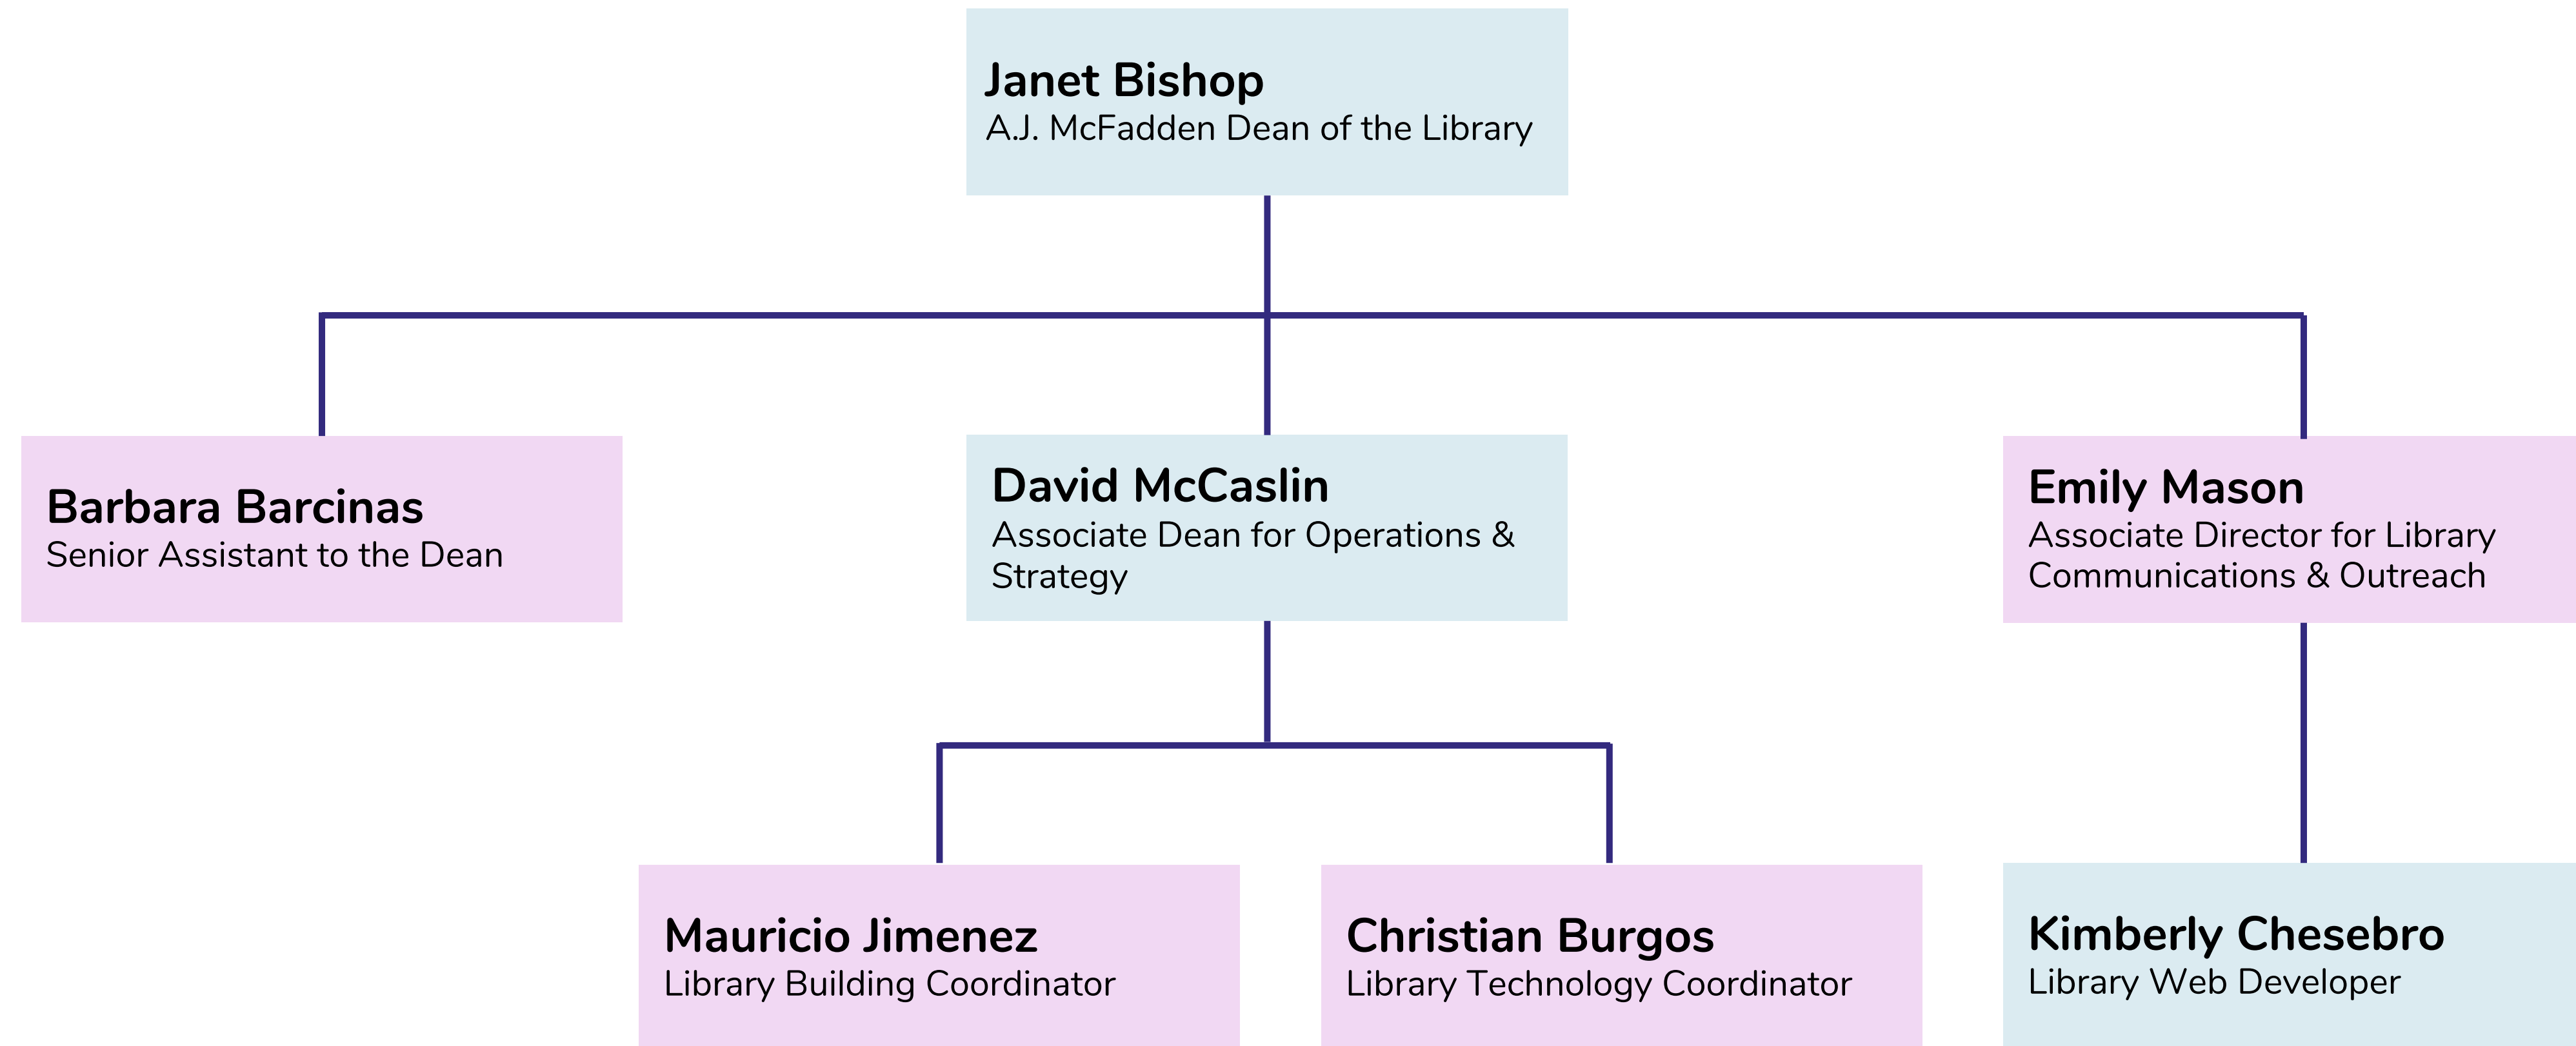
Janet Bishop
A.J. McFadden Dean of the Library

Barbara Barcinas
Senior Assistant to the Dean

David McCaslin
Associate Dean for Operations & Strategy

Emily Mason
Associate Director for Library Communications & Outreach

Mauricio Jimenez
Library Building Coordinator

Christian Burgos
Library Technology Coordinator

Kimberly Chesebro
Library Web Developer